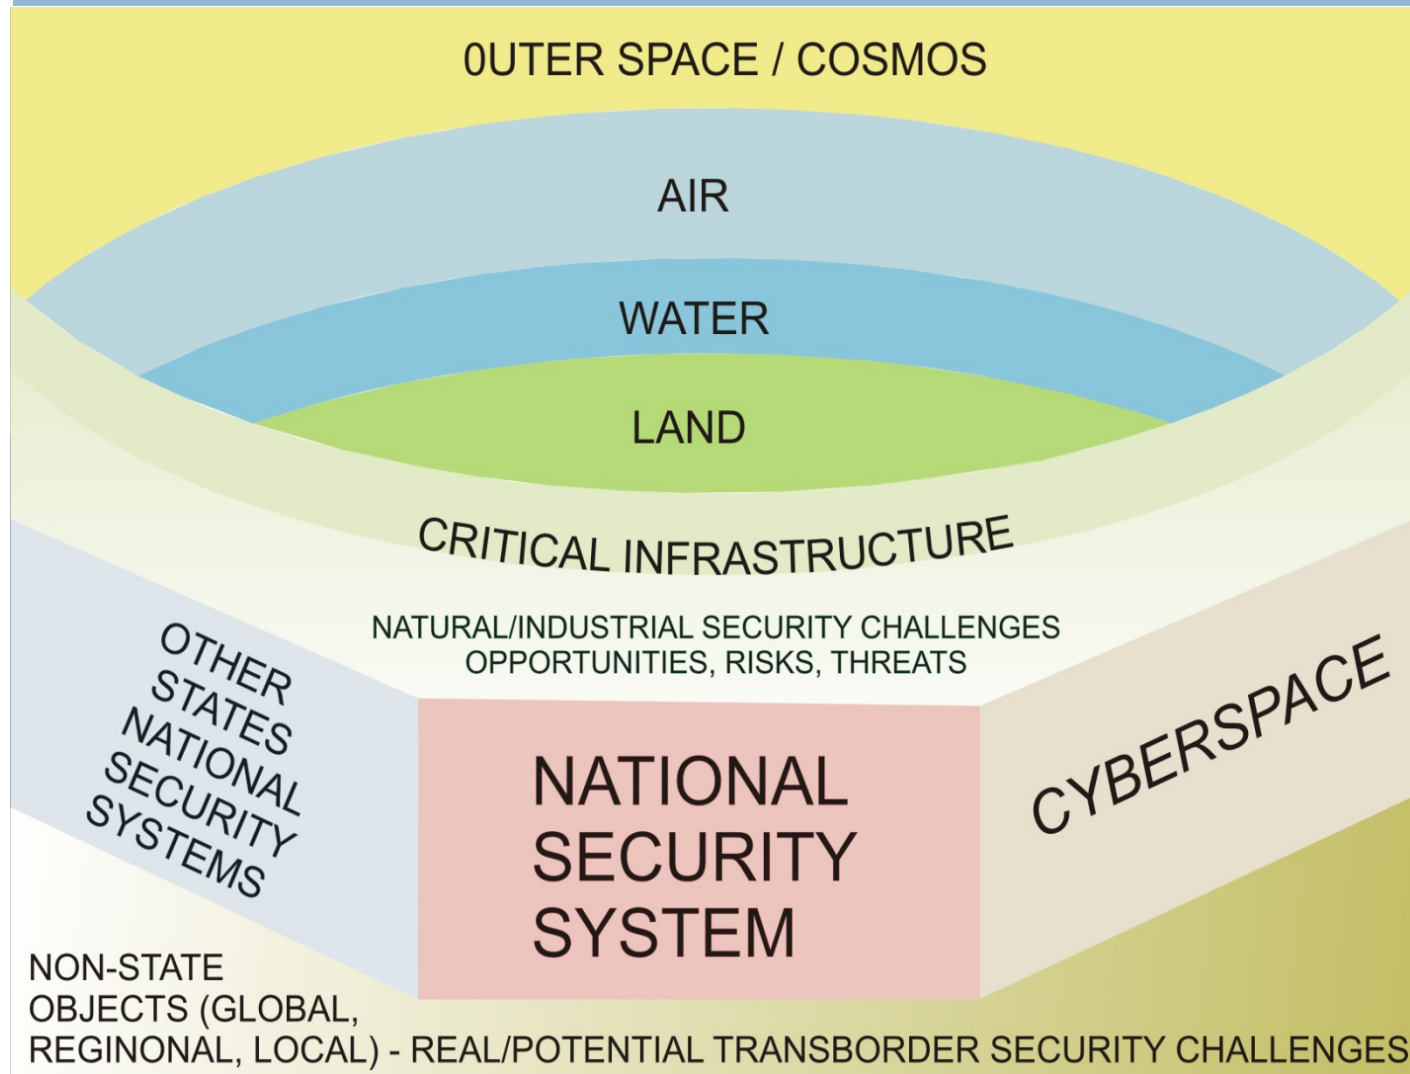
0UTER SPACE / COSMOS

AIR

WATER

LAND

CRITICAL INFRASTRUCTURE

NATURAL/INDUSTRIAL SECURITY CHALLENGES
OPPORTUNITIES, RISKS, THREATS

OTHER STATES NATIONAL SECURITY SYSTEMS

NATIONAL SECURITY SYSTEM

CYBERSPACE

NON-STATE OBJECTS (GLOBAL, REGINONAL, LOCAL) - REAL/POTENTIAL TRANSBORDER SECURITY CHALLENGES